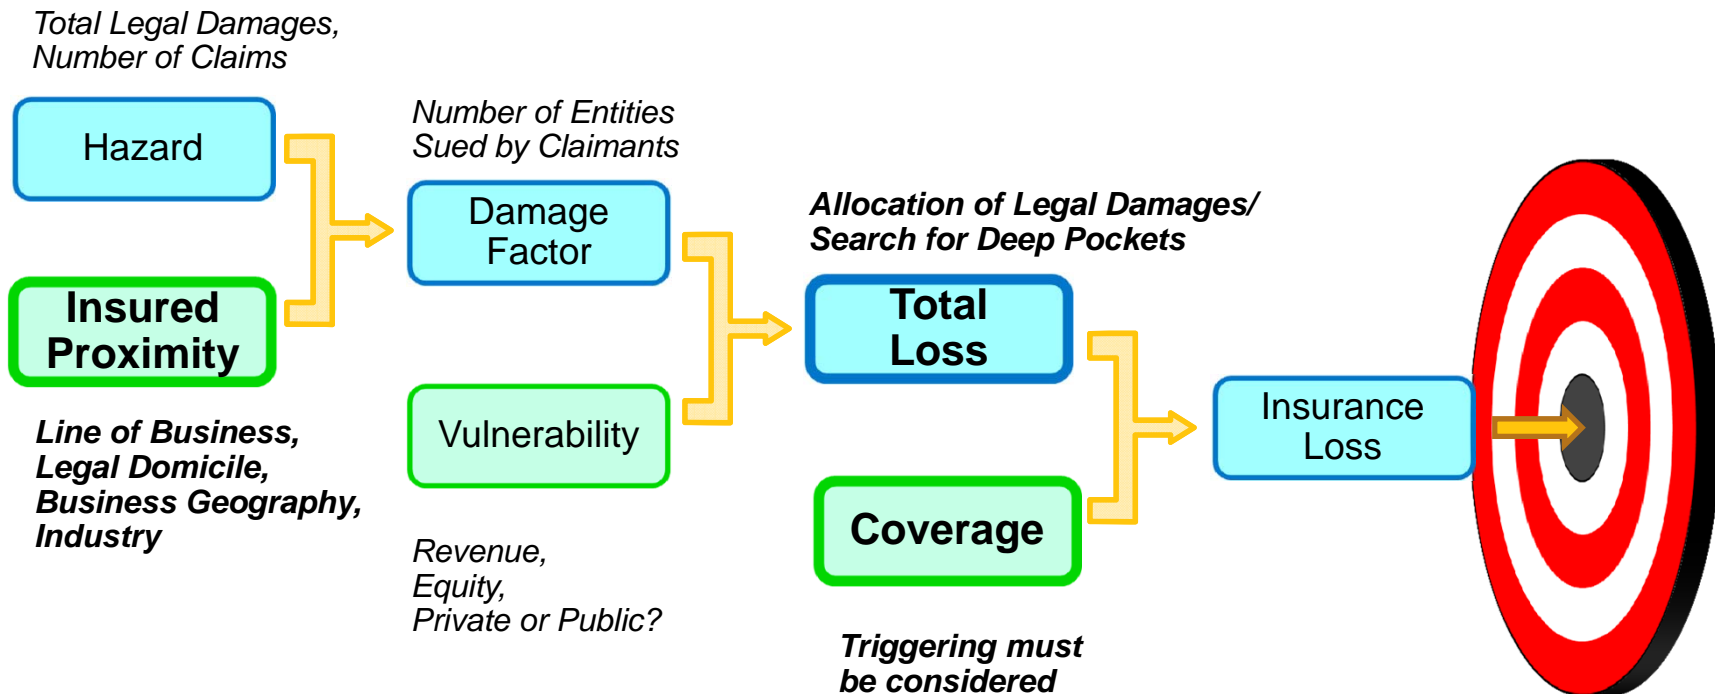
Total Legal Damages,
Number of Claims

Hazard

Insured Proximity

Line of Business,
Legal Domicile,
Business Geography,
Industry

Number of Entities
Sued by Claimants

Damage Factor

Vulnerability

Revenue,
Equity,
Private or Public?

Allocation of Legal Damages/
Search for Deep Pockets

Total Loss

Coverage

Triggering must
be considered

Insurance Loss